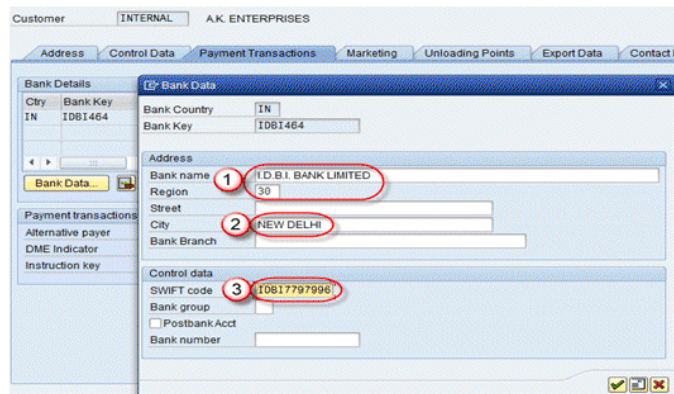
Customer INTERNAL A.K. ENTERPRISES

Address | Control Data | Payment Transactions | Marketing | Unloading Points | Export Data | Contact

Bank Details

| Ctry | Bank Key |
|---|---|
| IN | IDBI464 |

Bank Data...

Payment transactions
Alternative payer
DME Indicator
Instruction key

Bank Data

Bank Country IN
Bank Key IDBI464

Address
Bank name 1 I.D.B.I. BANK LIMITED
Region 30
Street
City 2 NEW DELHI
Bank Branch

Control data
SWIFT code 3 IDBI7797996
Bank group
Postbank Acct
Bank number